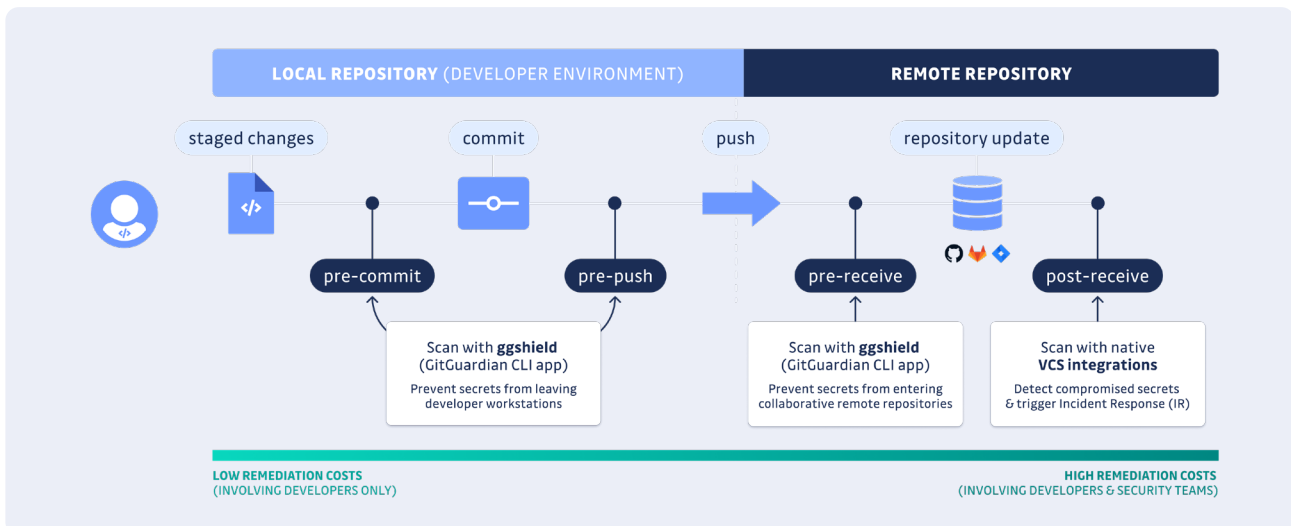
LOCAL REPOSITORY (DEVELOPER ENVIRONMENT)

REMOTE REPOSITORY

staged changes

commit

push

repository update

pre-commit

pre-push

pre-receive

post-receive

Scan with ggshield (GitGuardian CLI app)
Prevent secrets from leaving developer workstations

Scan with ggshield (GitGuardian CLI app)
Prevent secrets from entering collaborative remote repositories

Scan with native VCS integrations
Detect compromised secrets & trigger Incident Response (IR)

LOW REMEDIATION COSTS
(INVOLVING DEVELOPERS ONLY)

HIGH REMEDIATION COSTS
(INVOLVING DEVELOPERS & SECURITY TEAMS)